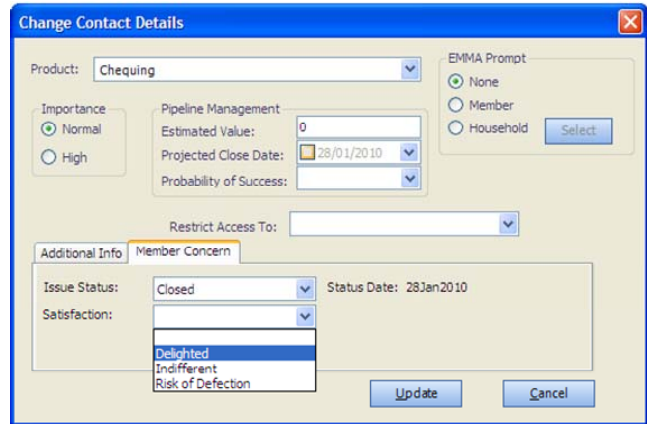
Change Contact Details

Product: Chequing

EMMA Prompt
None
Member
Household
Select

Importance
Normal
High

Pipeline Management
Estimated Value: 0
Projected Close Date: 28/01/2010
Probability of Success:

Restrict Access To:

Additional Info
Member Concern

Issue Status: Closed
Status Date: 28Jan2010
Satisfaction:

Delighted
Indifferent
Risk of Defection

Update
Cancel